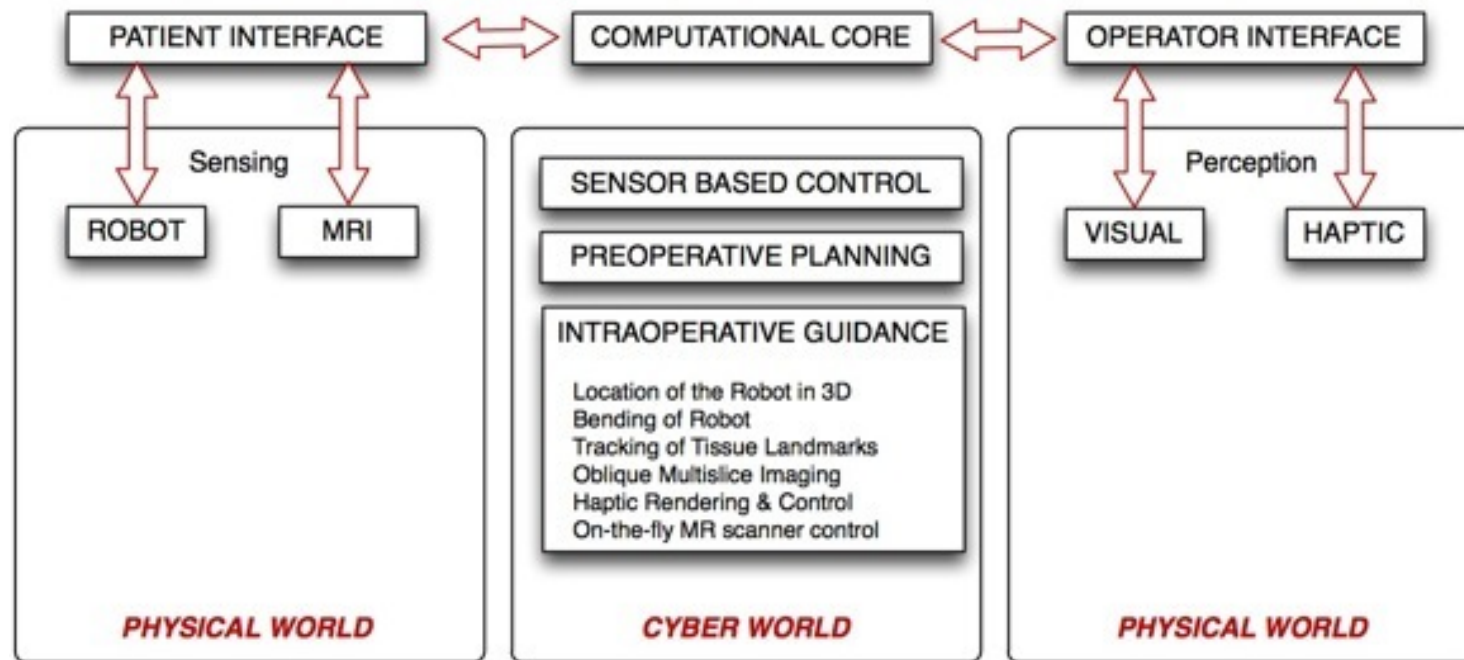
PATIENT INTERFACE

COMPUTATIONAL CORE

OPERATOR INTERFACE

Sensing

ROBOT

MRI

PHYSICAL WORLD

SENSOR BASED CONTROL

PREOPERATIVE PLANNING

INTRAOPERATIVE GUIDANCE

Location of the Robot in 3D
Bending of Robot
Tracking of Tissue Landmarks
Oblique Multislice Imaging
Haptic Rendering & Control
On-the-fly MR scanner control

CYBER WORLD

Perception

VISUAL

HAPTIC

PHYSICAL WORLD